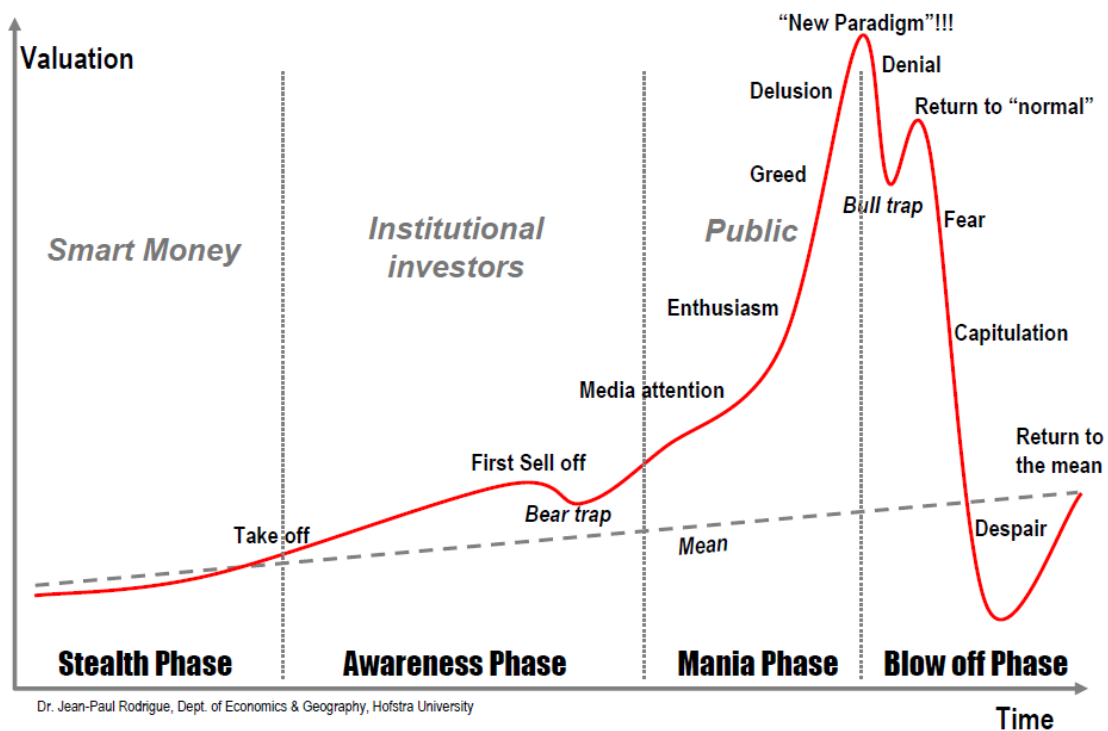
Valuation

"New Paradigm"!!!

Denial

Delusion

Return to "normal"

Greed

Bull trap

Fear

Smart Money

Institutional investors

Public

Enthusiasm

Capitulation

Media attention

Return to the mean

First Sell off

Bear trap

Take off

Despair

Mean

Stealth Phase

Awareness Phase

Mania Phase

Blow off Phase

Dr. Jean-Paul Rodrigue, Dept. of Economics & Geography, Hofstra University

Time